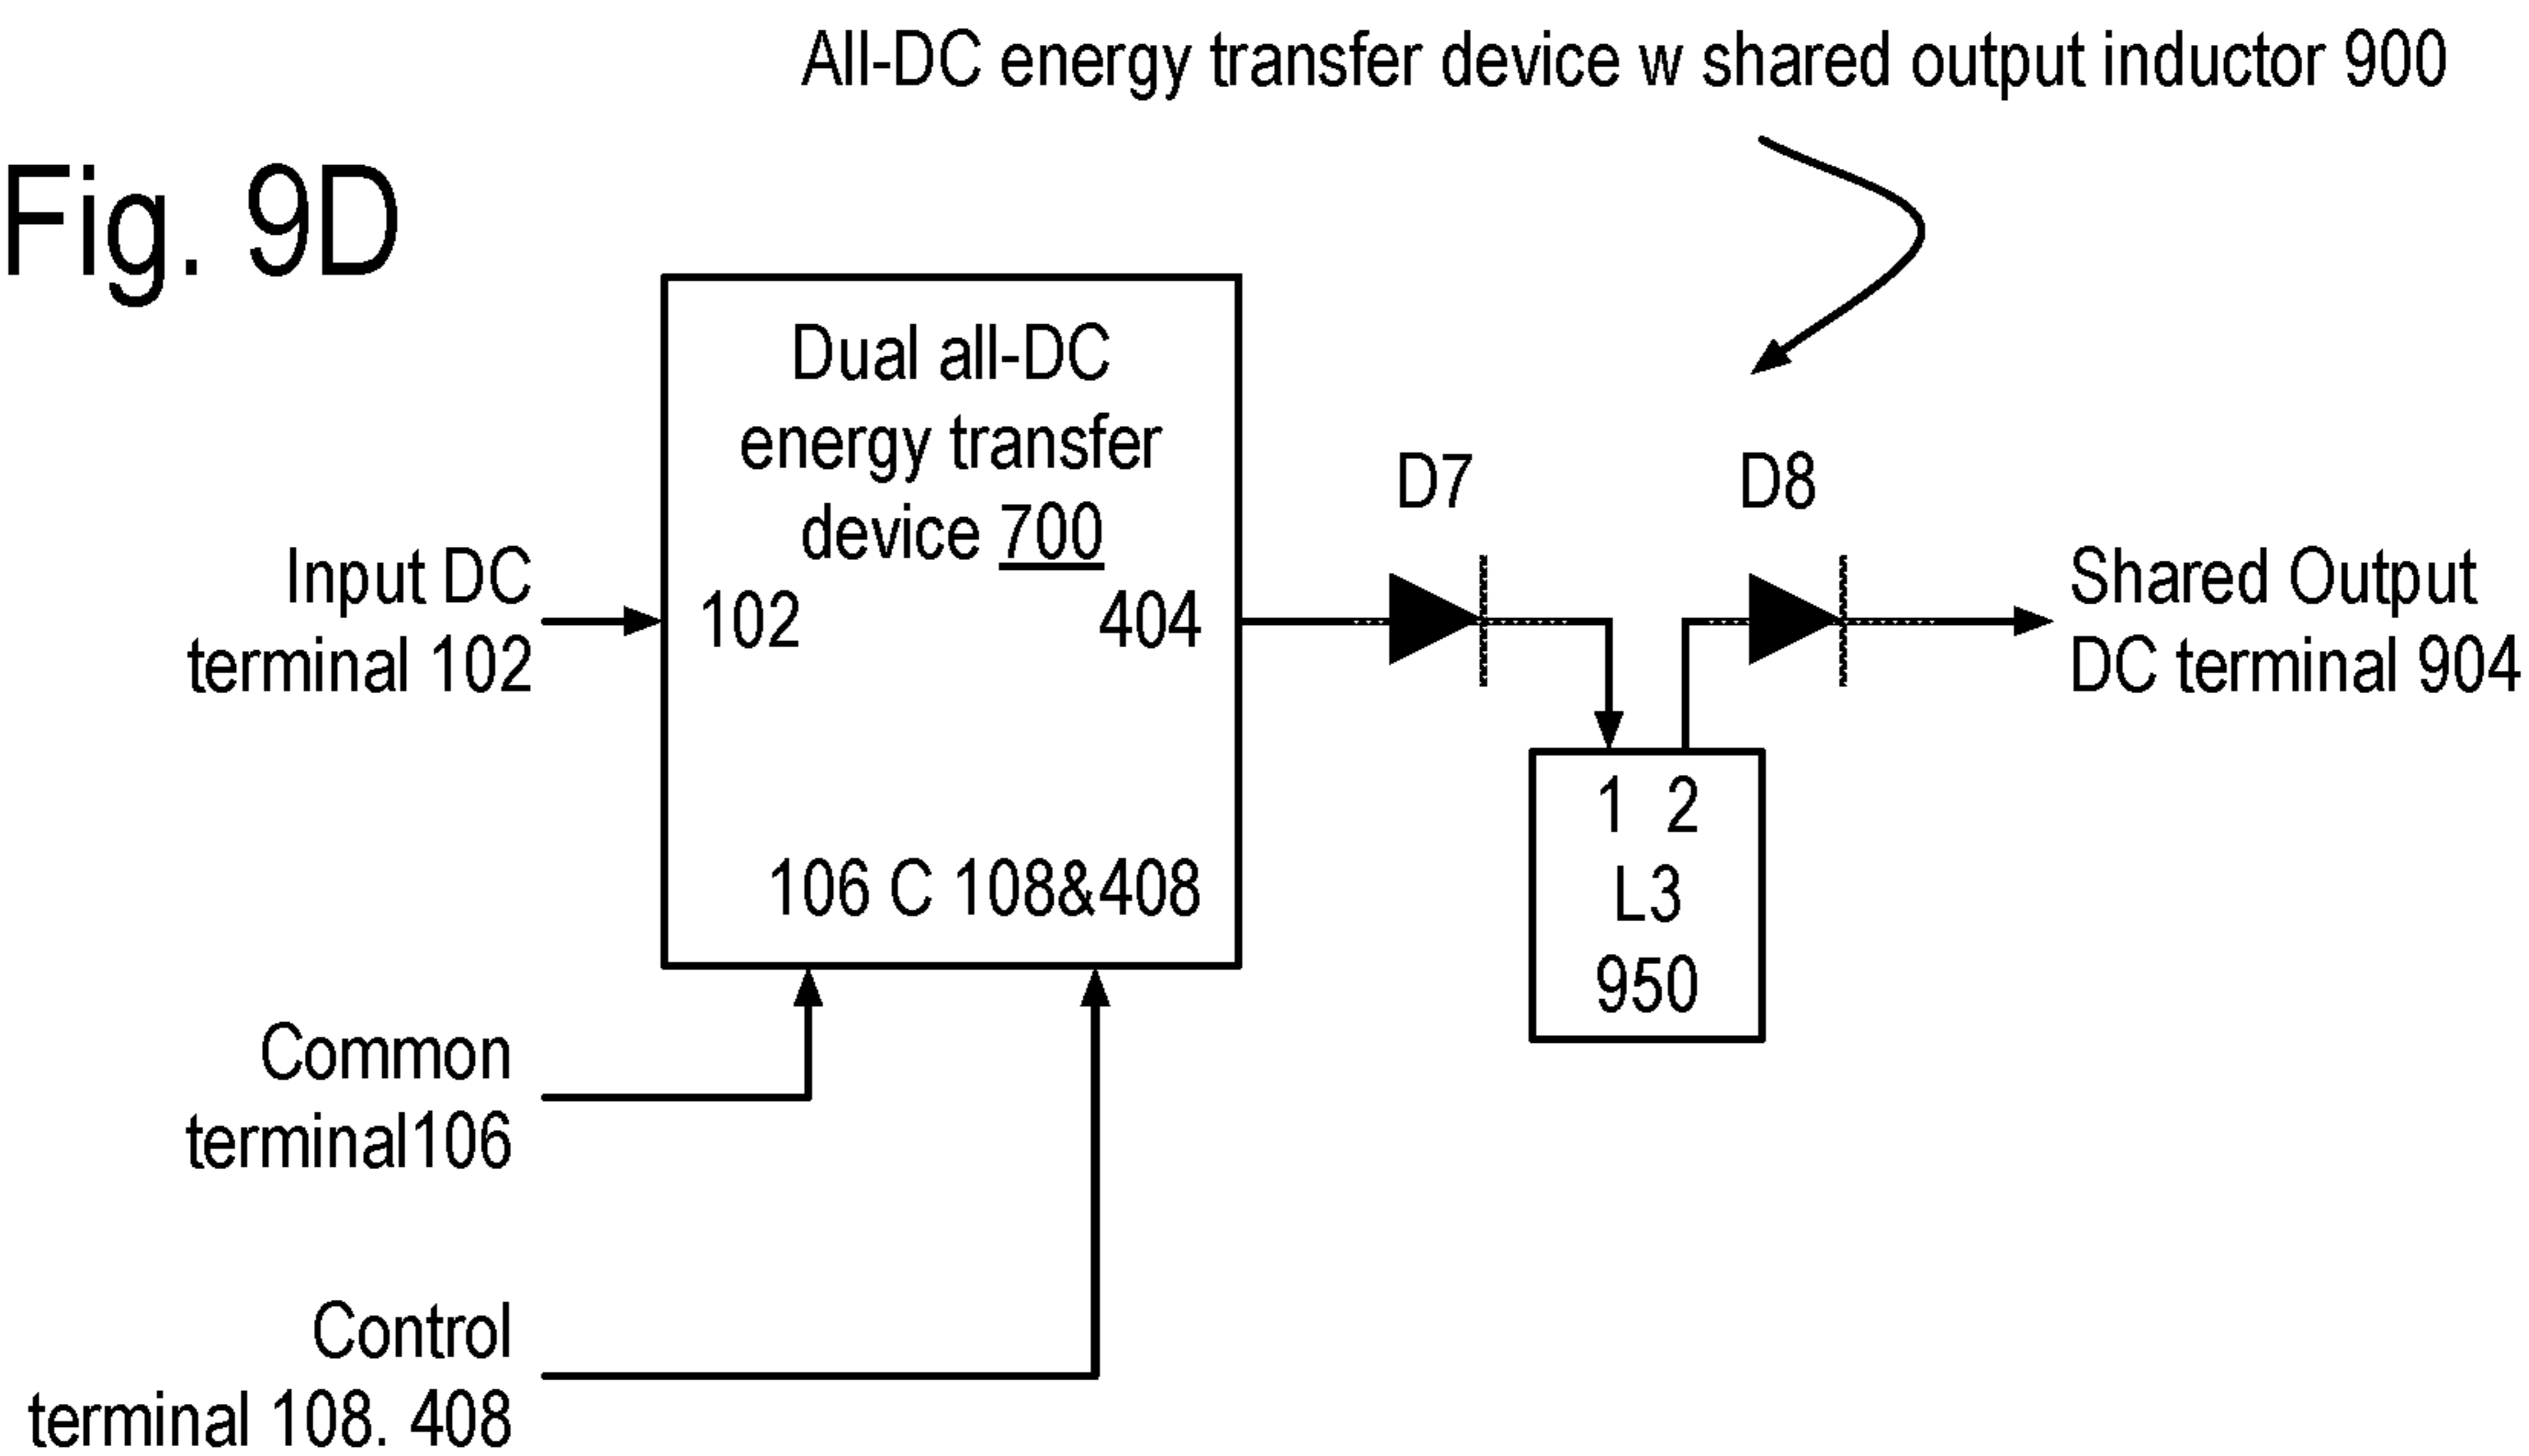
All-DC energy transfer device w shared output inductor 900

Fig. 9D

Dual all-DC energy transfer device 700

102

404

106 C 108&408

Input DC terminal 102

Common terminal106

Control terminal 108. 408

D7

D8

Shared Output DC terminal 904

1 2
L3
950